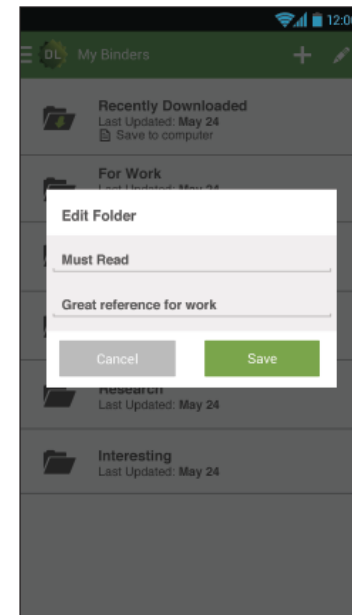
12:0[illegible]

DL My Binders

Recently Downloaded
Last Updated: May 24
Save to computer

For Work
Last Updated: May 24

Edit Folder

Must Read

Great reference for work

Cancel

Save

Research
Last Updated: May 24

Interesting
Last Updated: May 24